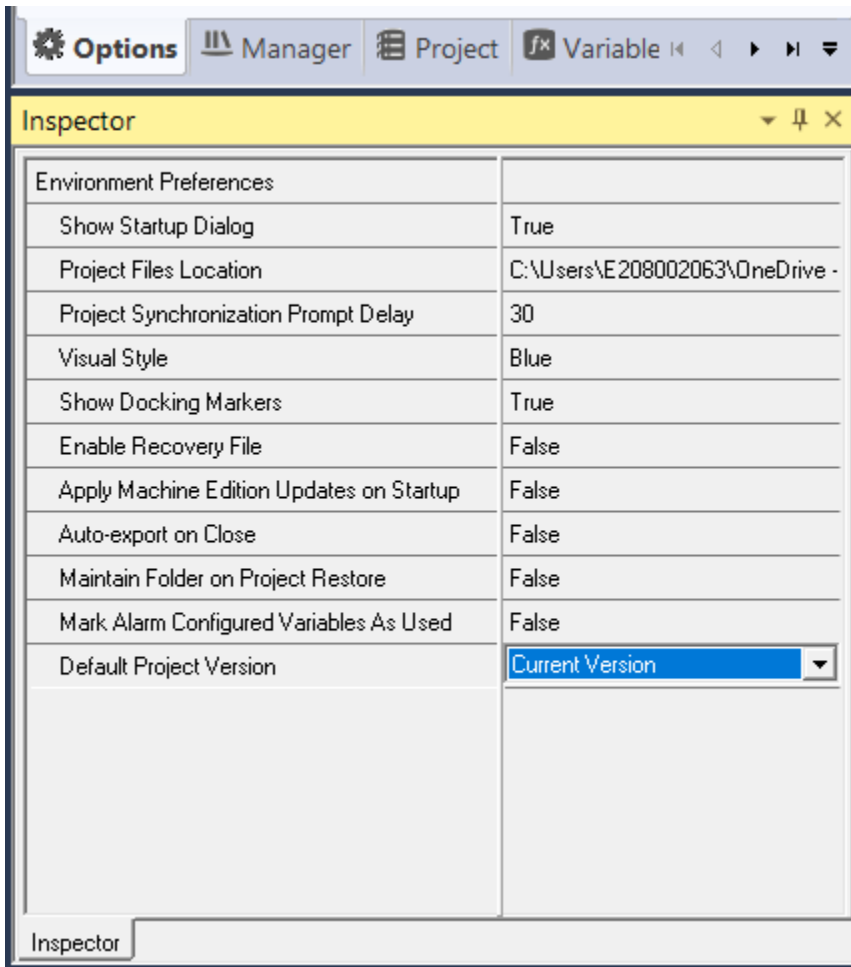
Options | Manager | Project | Variable

Inspector

| Environment Preferences | |
|---|---|
| Show Startup Dialog | True |
| Project Files Location | C:\Users\E208002063\OneDrive - |
| Project Synchronization Prompt Delay | 30 |
| Visual Style | Blue |
| Show Docking Markers | True |
| Enable Recovery File | False |
| Apply Machine Edition Updates on Startup | False |
| Auto-export on Close | False |
| Maintain Folder on Project Restore | False |
| Mark Alarm Configured Variables As Used | False |
| Default Project Version | Current Version |

Inspector